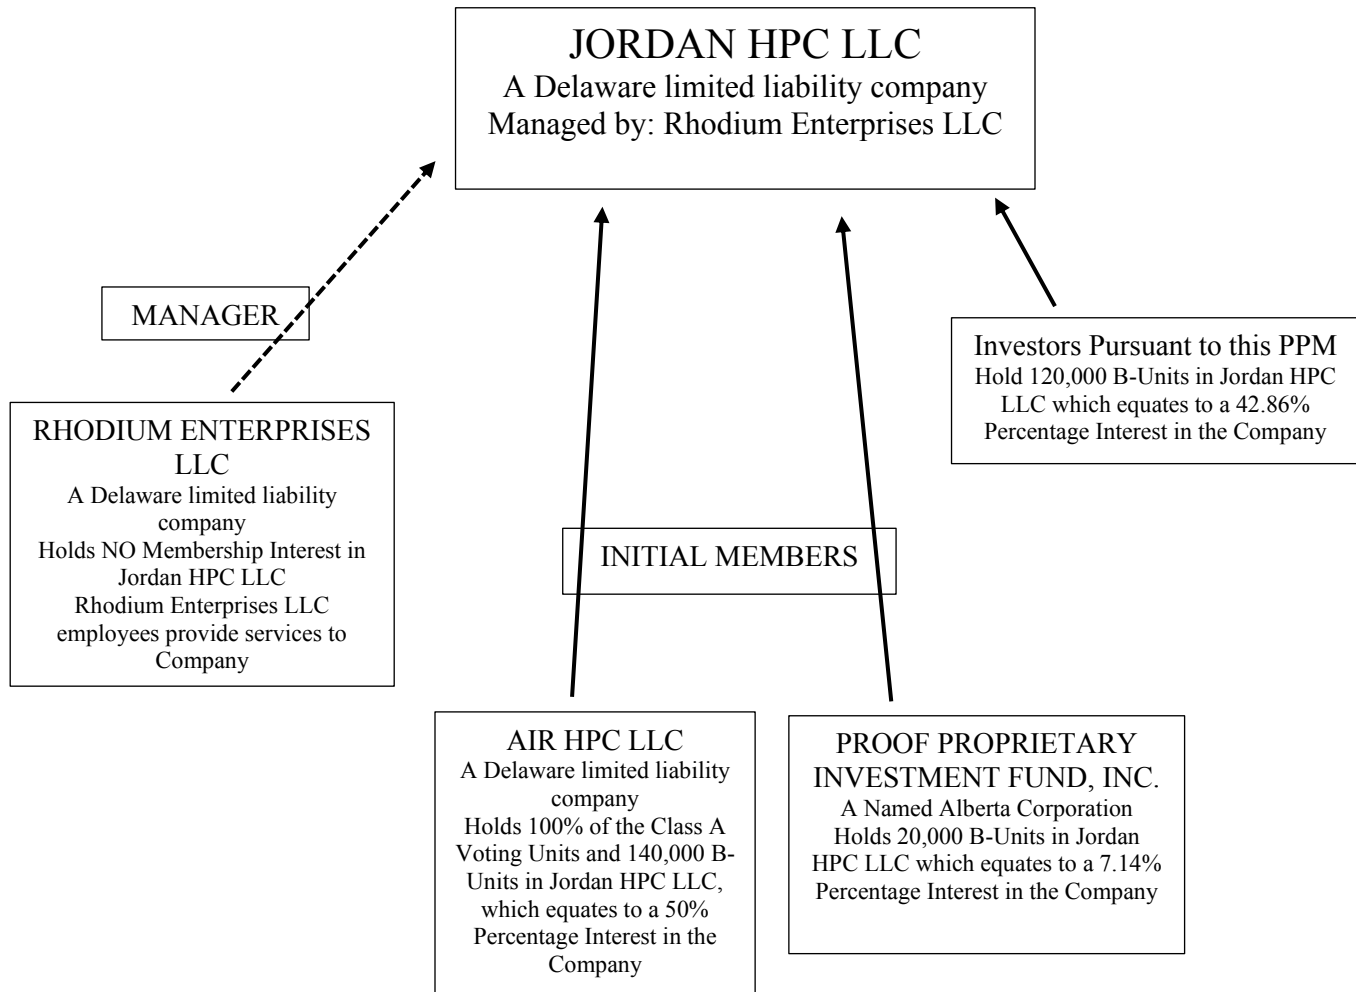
JORDAN HPC LLC
A Delaware limited liability company
Managed by: Rhodium Enterprises LLC

MANAGER

Investors Pursuant to this PPM
Hold 120,000 B-Units in Jordan HPC LLC which equates to a 42.86% Percentage Interest in the Company

RHODIUM ENTERPRISES LLC
A Delaware limited liability company
Holds NO Membership Interest in Jordan HPC LLC
Rhodium Enterprises LLC employees provide services to Company

INITIAL MEMBERS

AIR HPC LLC
A Delaware limited liability company
Holds 100% of the Class A Voting Units and 140,000 B-Units in Jordan HPC LLC, which equates to a 50% Percentage Interest in the Company

PROOF PROPRIETARY INVESTMENT FUND, INC.
A Named Alberta Corporation
Holds 20,000 B-Units in Jordan HPC LLC which equates to a 7.14% Percentage Interest in the Company